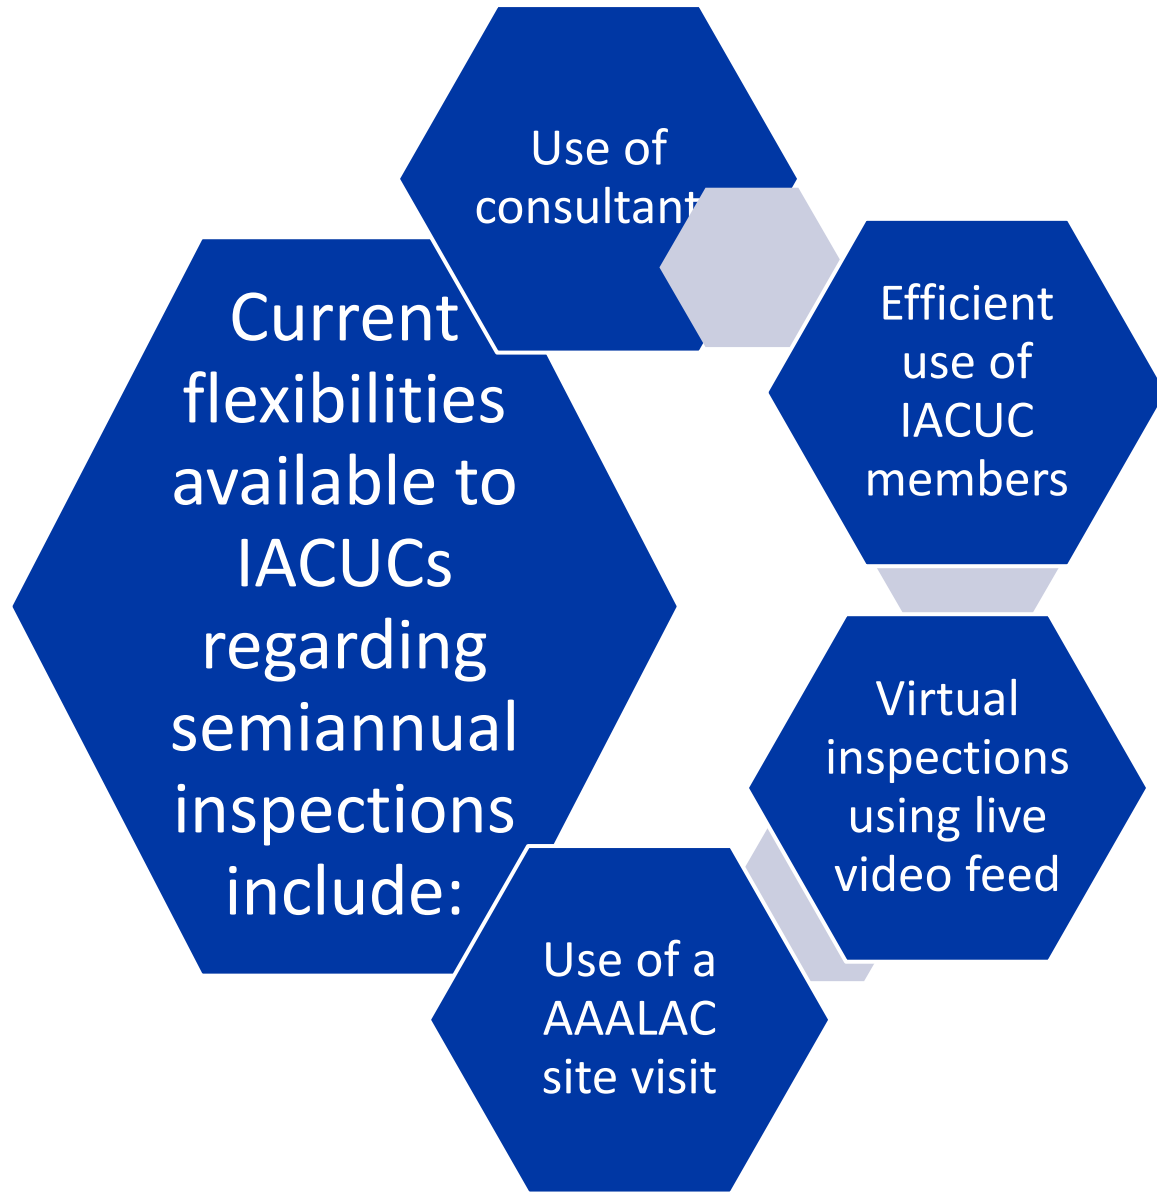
Current flexibilities available to IACUCs regarding semiannual inspections include:

Use of consultant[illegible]

Efficient use of IACUC members

Virtual inspections using live video feed

Use of a AAALAC site visit